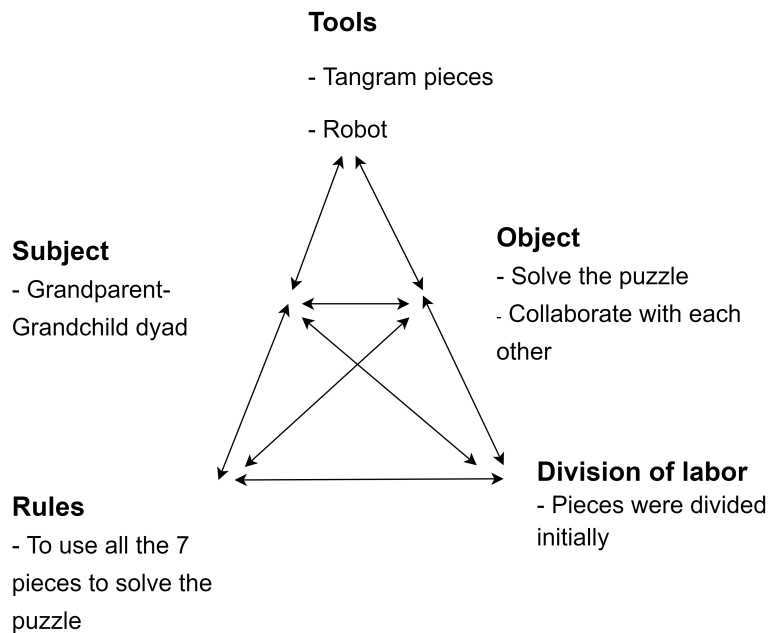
**Tools**

- Tangram pieces

- Robot

**Subject**

- Grandparent-Grandchild dyad

**Object**

- Solve the puzzle

- Collaborate with each other

**Division of labor**

- Pieces were divided initially

**Rules**

- To use all the 7 pieces to solve the puzzle